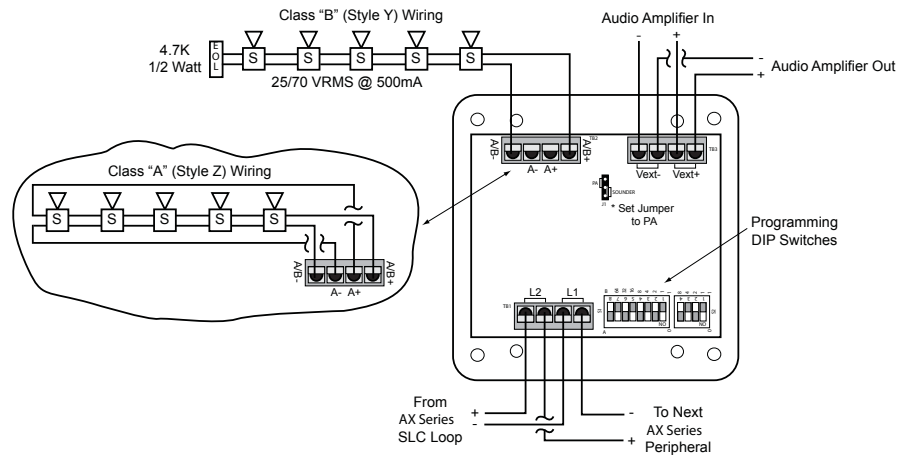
Class "B" (Style Y) Wiring

4.7K
1/2 Watt

E
O
L

S S S S S

25/70 VRMS @ 500mA

Audio Amplifier In

-

+

-

Audio Amplifier Out

+

Class "A" (Style Z) Wiring

S S S S S

A/B-

A- A+

A/B+

A/B-

A- A+

A/B+

TB2

TB3

Vext- Vext+

PA

SOUNDER

* Set Jumper to PA

Programming DIP Switches

L2 L1

TB1

NO

NO

From
AX Series
SLC Loop

+
-

-

To Next
AX Series
Peripheral

+